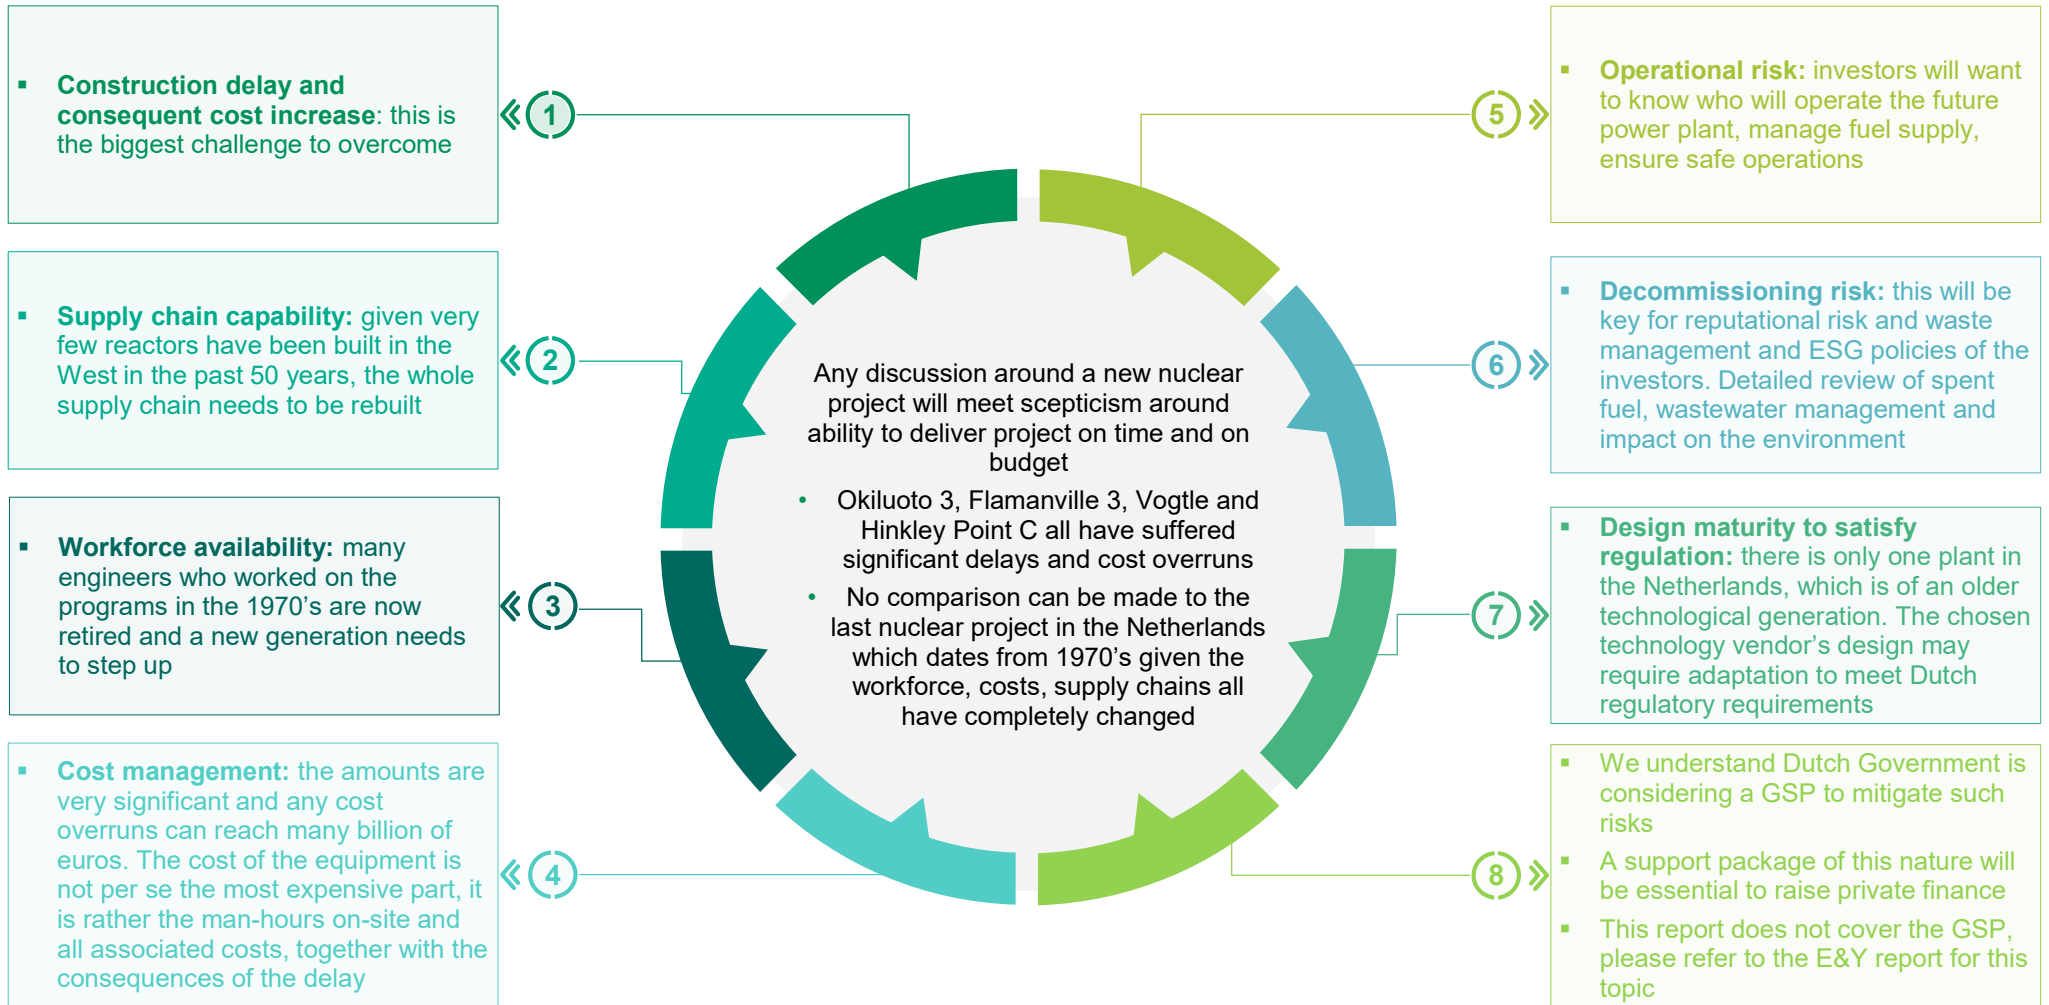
▪ **Construction delay and consequent cost increase**: this is the biggest challenge to overcome

1

▪ **Supply chain capability:** given very few reactors have been built in the West in the past 50 years, the whole supply chain needs to be rebuilt

2

▪ **Workforce availability:** many engineers who worked on the programs in the 1970's are now retired and a new generation needs to step up

3

▪ **Cost management:** the amounts are very significant and any cost overruns can reach many billion of euros. The cost of the equipment is not per se the most expensive part, it is rather the man-hours on-site and all associated costs, together with the consequences of the delay

4

Any discussion around a new nuclear project will meet scepticism around ability to deliver project on time and on budget

• Okiluoto 3, Flamanville 3, Vogtle and Hinkley Point C all have suffered significant delays and cost overruns

• No comparison can be made to the last nuclear project in the Netherlands which dates from 1970's given the workforce, costs, supply chains all have completely changed

5

▪ **Operational risk:** investors will want to know who will operate the future power plant, manage fuel supply, ensure safe operations

6

▪ **Decommissioning risk:** this will be key for reputational risk and waste management and ESG policies of the investors. Detailed review of spent fuel, wastewater management and impact on the environment

7

▪ **Design maturity to satisfy regulation:** there is only one plant in the Netherlands, which is of an older technological generation. The chosen technology vendor's design may require adaptation to meet Dutch regulatory requirements

8

▪ We understand Dutch Government is considering a GSP to mitigate such risks

▪ A support package of this nature will be essential to raise private finance

▪ This report does not cover the GSP, please refer to the E&Y report for this topic